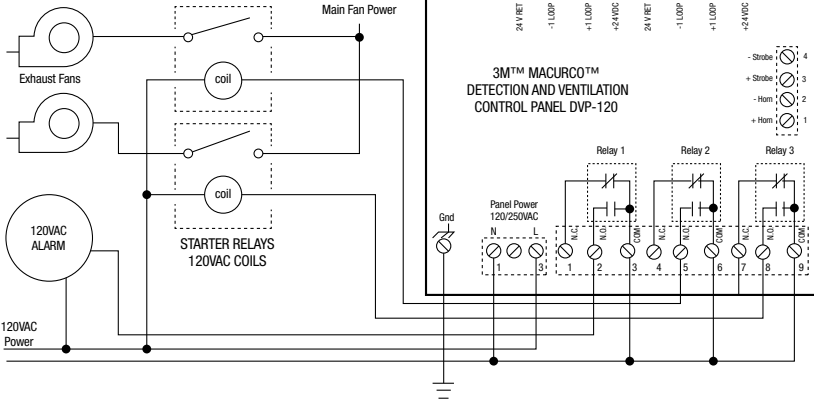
Main Fan Power

24 V RET
-1 LOOP
+1 LOOP
+24VDC
24 V RET
-1 LOOP
+1 LOOP
+24VDC

coil

Exhaust Fans

3M™ MACURCO™
DETECTION AND VENTILATION
CONTROL PANEL DVP-120

- Strobe 4
+ Strobe 3
- Horn 2
+ Horn 1

coil

Relay 1
Relay 2
Relay 3

120VAC
ALARM

STARTER RELAYS
120VAC COILS

Gnd

Panel Power
120/250VAC

N
L
1
2
3

N.C.
N.O.
COM
1
2
3
N.C.
N.O.
COM
4
5
6
N.C.
N.O.
COM
7
8
9

120VAC
Power